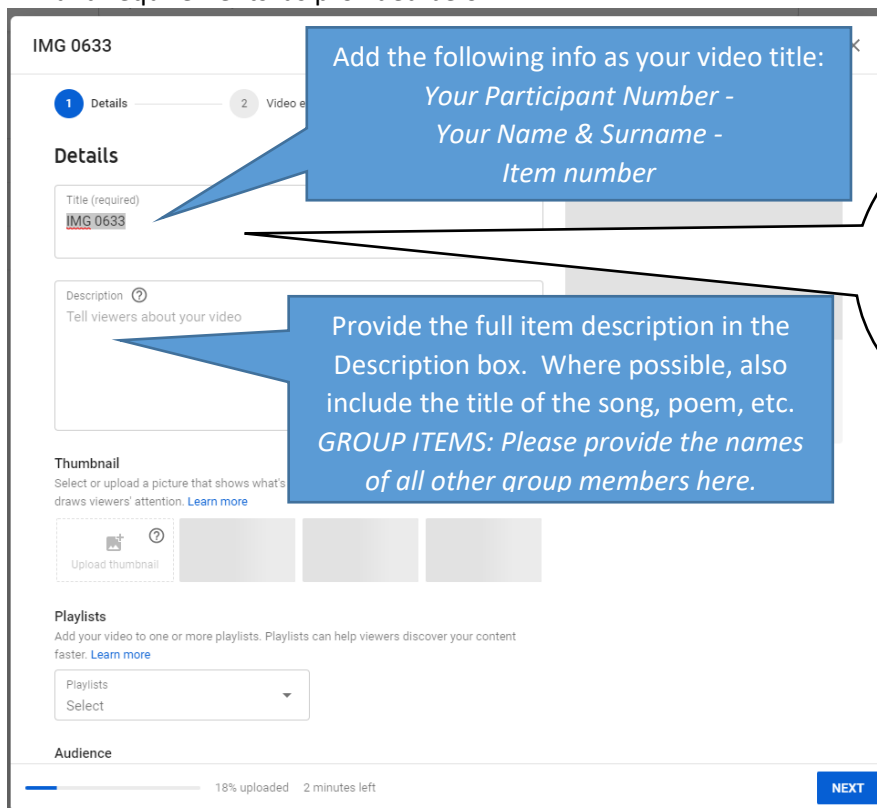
IMG 0633

Add the following info as your video title:
*Your Participant Number -*
*Your Name & Surname -*
*Item number*

1 Details 2 Video e

Details

Title (required)
IMG 0633

Description ⓘ
Tell viewers about your video

Provide the full item description in the Description box. Where possible, also include the title of the song, poem, etc. *GROUP ITEMS: Please provide the names of all other group members here.*

Thumbnail
Select or upload a picture that shows what's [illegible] draws viewers' attention. Learn more

Upload thumbnail

Playlists
Add your video to one or more playlists. Playlists can help viewers discover your content faster. Learn more

Playlists
Select

Audience

18% uploaded 2 minutes left

NEXT